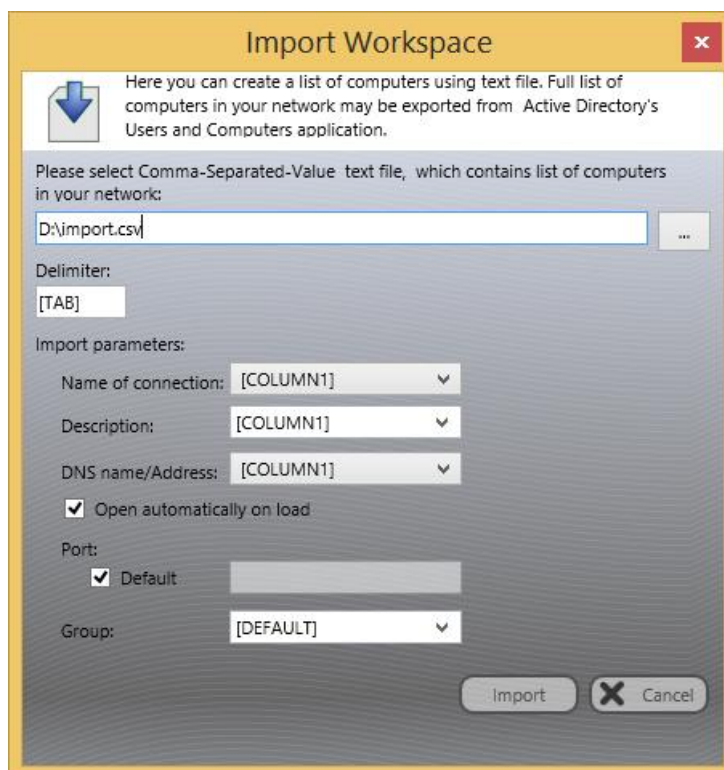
Import Workspace

Here you can create a list of computers using text file. Full list of computers in your network may be exported from Active Directory's Users and Computers application.

Please select Comma-Separated-Value text file, which contains list of computers in your network:

D:\import.csv

...

Delimiter:

[TAB]

Import parameters:

Name of connection: [COLUMN1]

Description: [COLUMN1]

DNS name/Address: [COLUMN1]

Open automatically on load

Port:

Default

Group: [DEFAULT]

Import

Cancel